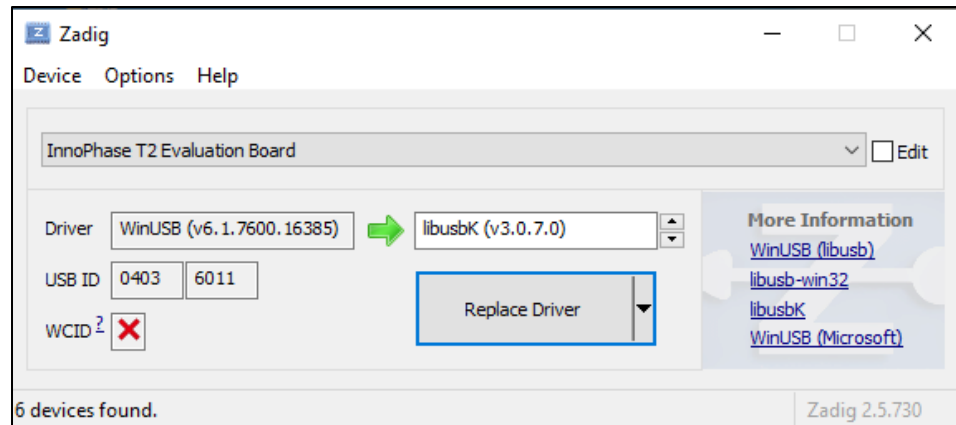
Zadig

Device Options Help

InnoPhase T2 Evaluation Board

Edit

Driver WinUSB (v6.1.7600.16385)

libusbK (v3.0.7.0)

USB ID 0403 6011

WCID ?

Replace Driver

More Information

WinUSB (libusb)

libusb-win32

libusbK

WinUSB (Microsoft)

6 devices found.

Zadig 2.5.730